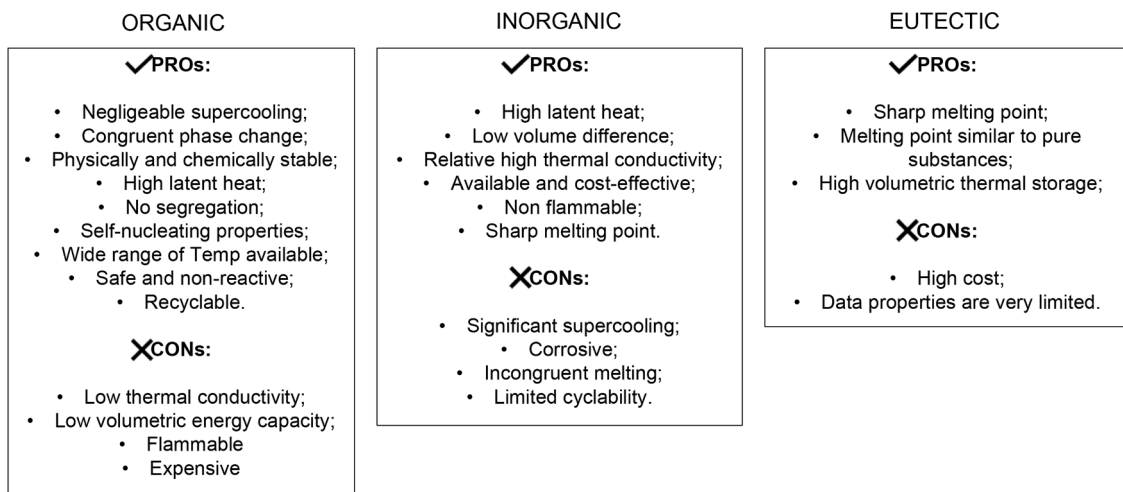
ORGANIC

✓PROs:

• Negligeable supercooling;
• Congruent phase change;
• Physically and chemically stable;
• High latent heat;
• No segregation;
• Self-nucleating properties;
• Wide range of Temp available;
• Safe and non-reactive;
• Recyclable.

✗CONs:

• Low thermal conductivity;
• Low volumetric energy capacity;
• Flammable
• Expensive

INORGANIC

✓PROs:

• High latent heat;
• Low volume difference;
• Relative high thermal conductivity;
• Available and cost-effective;
• Non flammable;
• Sharp melting point.

✗CONs:

• Significant supercooling;
• Corrosive;
• Incongruent melting;
• Limited cyclability.

EUTECTIC

✓PROs:

• Sharp melting point;
• Melting point similar to pure substances;
• High volumetric thermal storage;

✗CONs:

• High cost;
• Data properties are very limited.